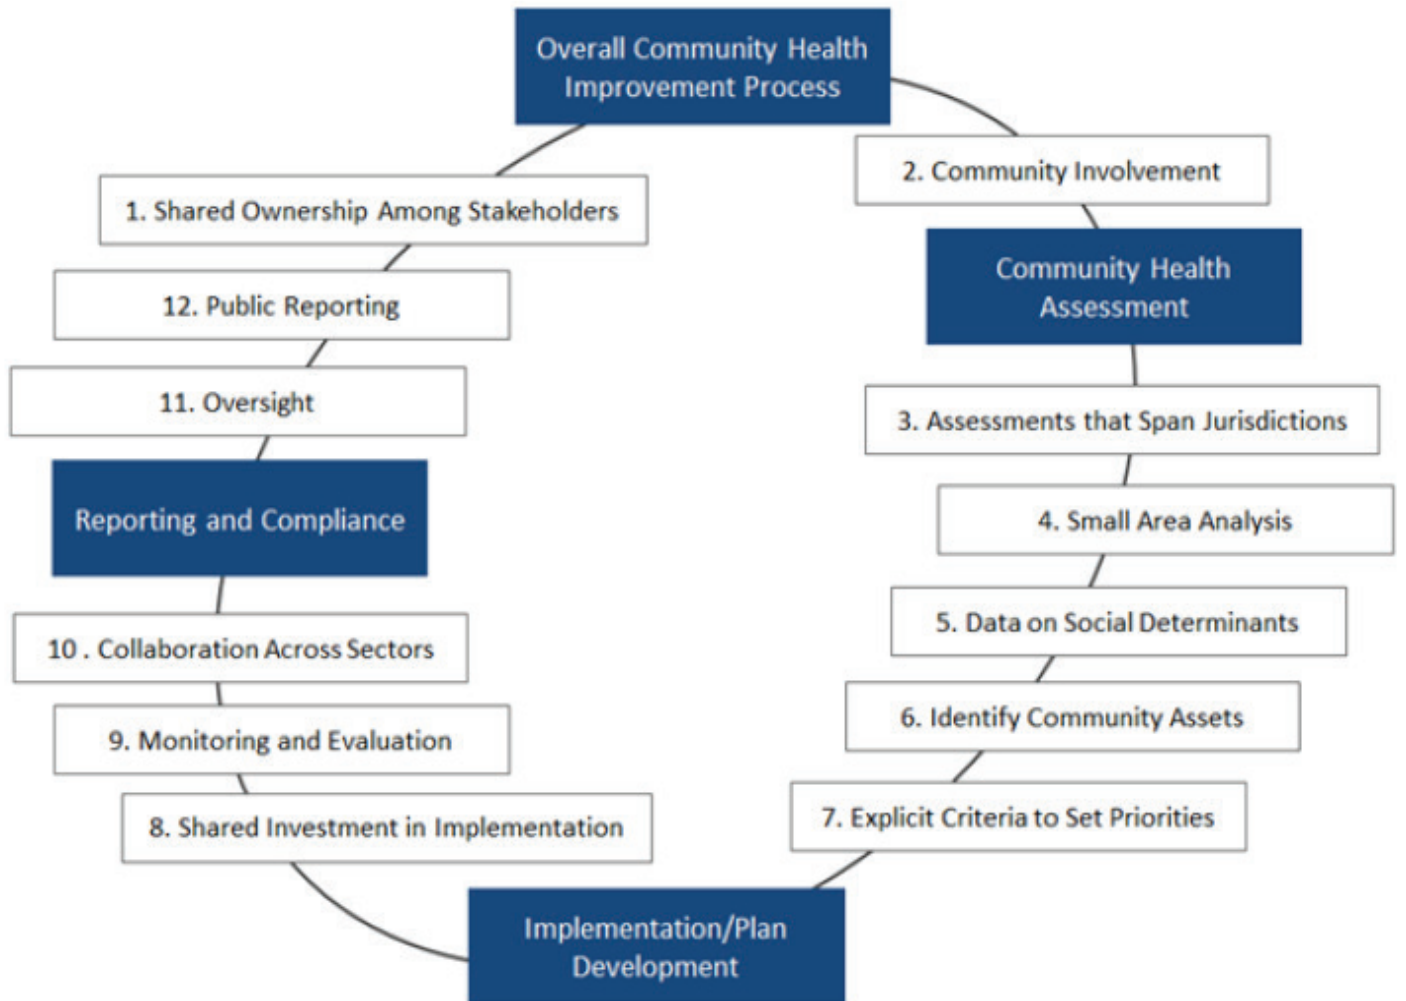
Overall Community Health Improvement Process

2. Community Involvement

Community Health Assessment

3. Assessments that Span Jurisdictions

4. Small Area Analysis

5. Data on Social Determinants

6. Identify Community Assets

7. Explicit Criteria to Set Priorities

Implementation/Plan Development

8. Shared Investment in Implementation

9. Monitoring and Evaluation

10 . Collaboration Across Sectors

Reporting and Compliance

11. Oversight

12. Public Reporting

1. Shared Ownership Among Stakeholders